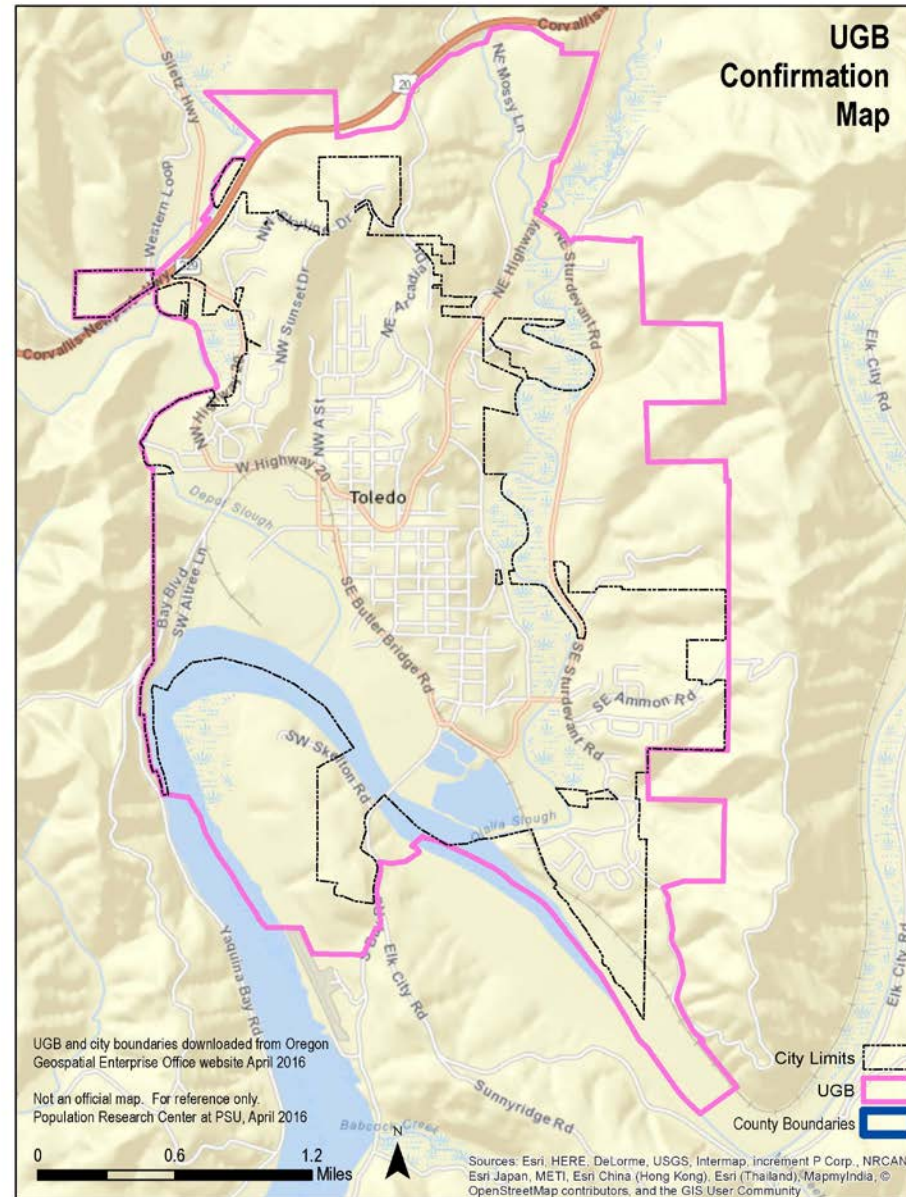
UGB Confirmation Map

Corvallis

20

Siletz Hwy

NE Mossy Ln

Western Loop

NW Skyline Dr

NE Highway 20

NE Sturdevant Rd

NE Acadia Dr

20

Corvallis Newport Hwy

NW Sunset Dr

Elk City Rd

NW Hill St

NW A St

W Highway 20

Toledo

Depot Slough

Bay Blvd

SW Alder Ln

SE Butler Bridge Rd

SE Sturdevant Rd

SE Ammon Rd

SW Skyline Rd

Olalla Slough

Elk City Rd

Yaquina Bay Rd

Elk City Rd

Sunnyridge Rd

Babcock Creek

UGB and city boundaries downloaded from Oregon Geospatial Enterprise Office website April 2016

Not an official map. For reference only.
Population Research Center at PSU, April 2016

0 0.6 1.2 Miles

N

City Limits

UGB

County Boundaries

Sources: Esri, HERE, DeLorme, USGS, Intermap, increment P Corp., NRCAN, Esri Japan, METI, Esri China (Hong Kong), Esri (Thailand), MapmyIndia, © OpenStreetMap contributors, and the GIS User Community